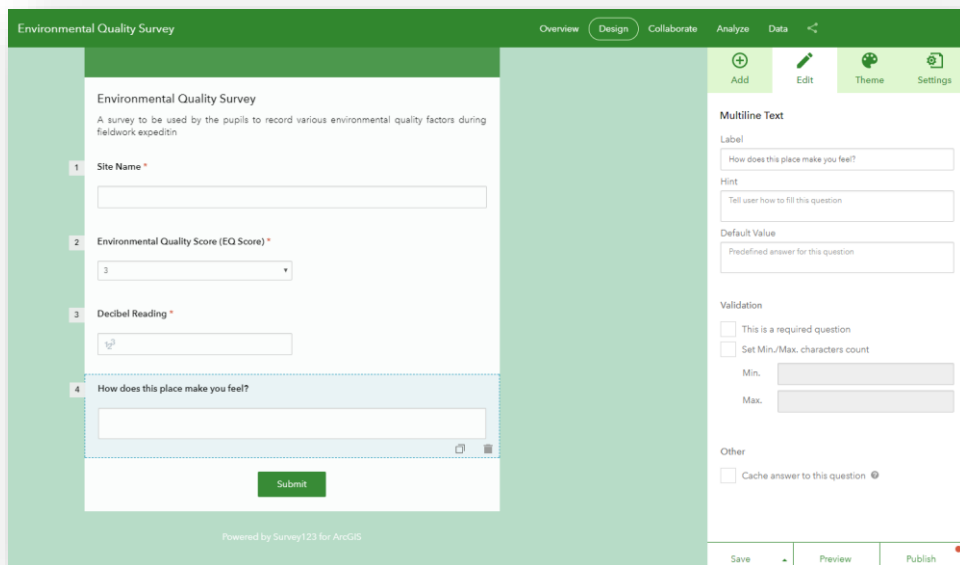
Environmental Quality Survey

Overview Design Collaborate Analyze Data

Add Edit Theme Settings

Environmental Quality Survey

A survey to be used by the pupils to record various environmental quality factors during fieldwork expeditin

1 Site Name *

2 Environmental Quality Score (EQ Score) *

3

3 Decibel Reading *

4 How does this place make you feel?

Submit

Powered by Survey123 for ArcGIS

Multiline Text

Label

How does this place make you feel?

Hint

Tell user how to fill this question

Default Value

Predefined answer for this question

Validation

This is a required question

Set Min./Max. characters count

Min.

Max.

Other

Cache answer to this question

Save Preview Publish